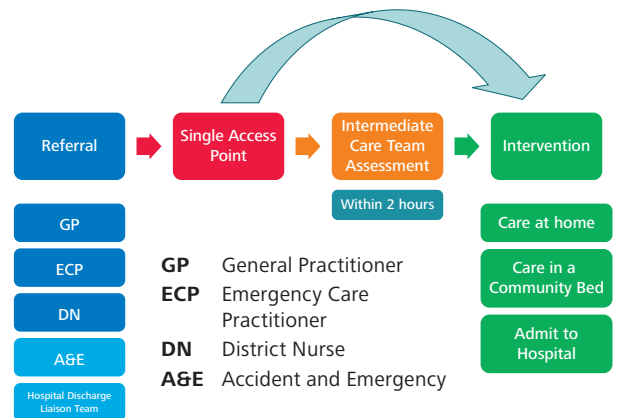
Referral

Single Access Point

Intermediate Care Team Assessment

Within 2 hours

Intervention

GP

ECP

DN

A&E

Hospital Discharge Liaison Team

GP General Practitioner
ECP Emergency Care Practitioner
DN District Nurse
A&E Accident and Emergency

Care at home

Care in a Community Bed

Admit to Hospital